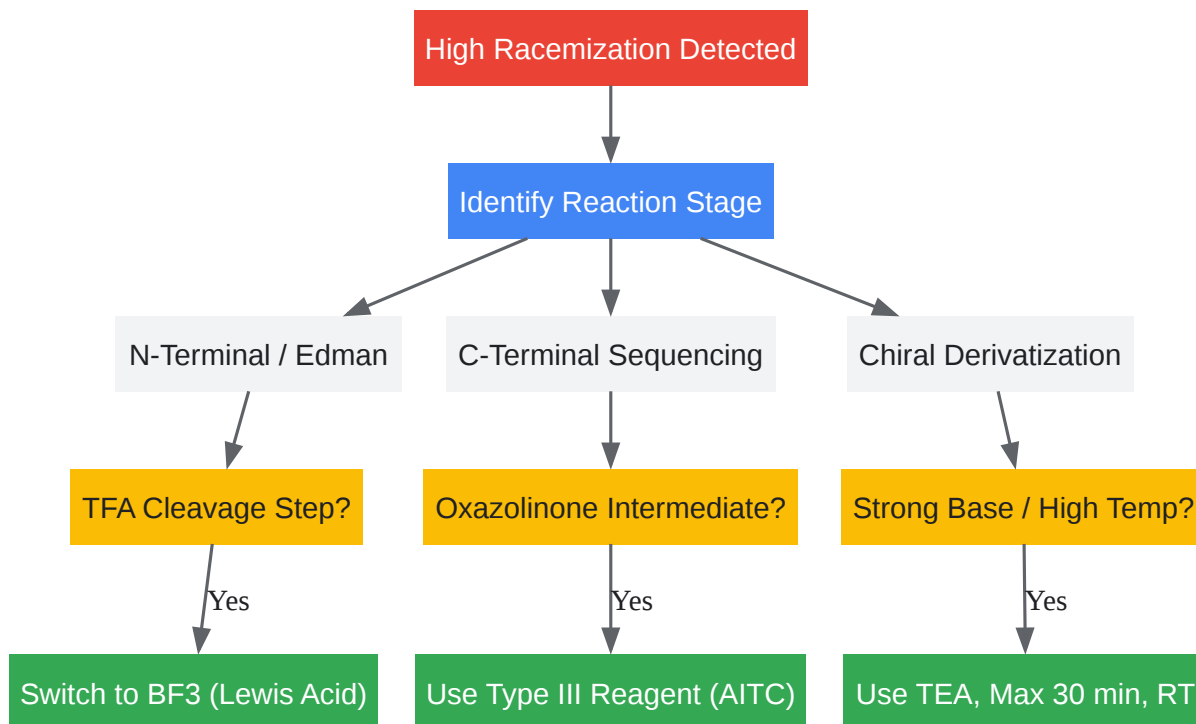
High Racemization Detected

Identify Reaction Stage

N-Terminal / Edman

C-Terminal Sequencing

Chiral Derivatization

TFA Cleavage Step?

Oxazolinone Intermediate?

Strong Base / High Temp?

Yes

Yes

Yes

Switch to BF3 (Lewis Acid)

Use Type III Reagent (AITC)

Use TEA, Max 30 min, RT